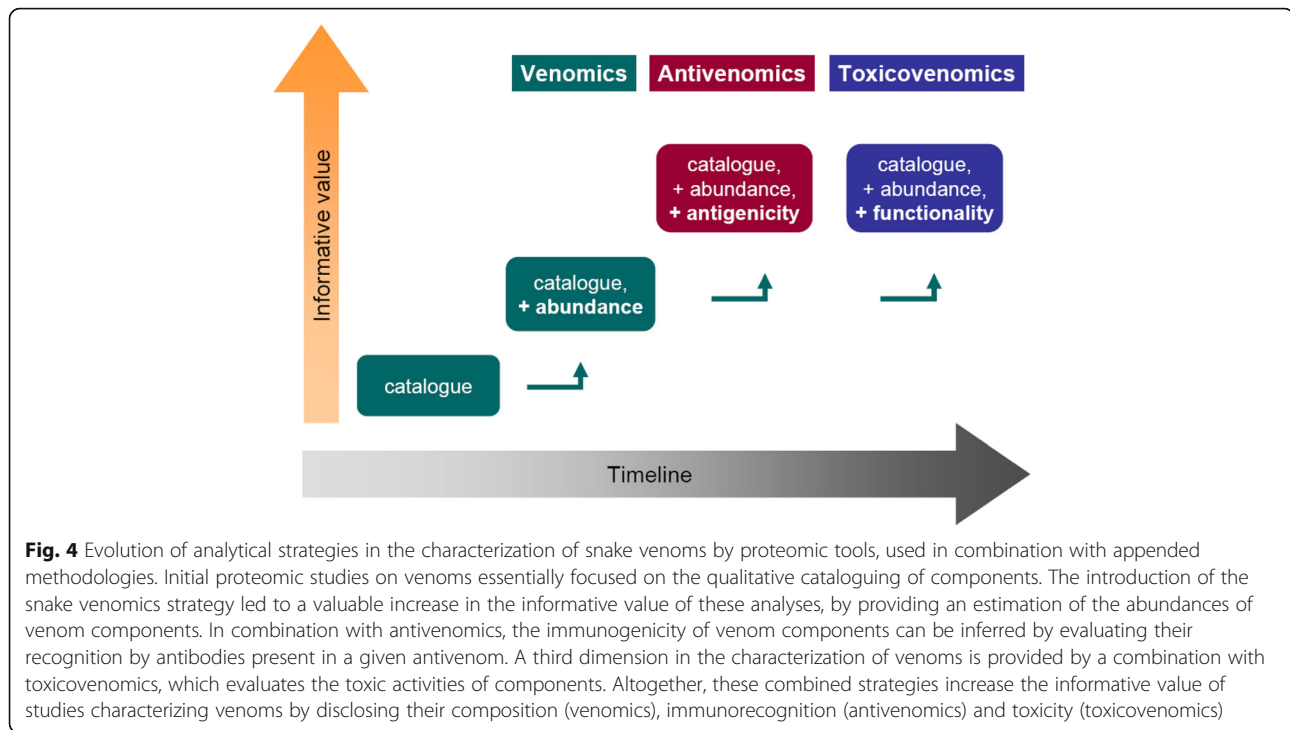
Venomics
Antivenomics
Toxicovenomics

Informative value

catalogue, + abundance, + antigenicity

catalogue, + abundance, + functionality

catalogue, + abundance

catalogue

Timeline

**Fig. 4** Evolution of analytical strategies in the characterization of snake venoms by proteomic tools, used in combination with appended methodologies. Initial proteomic studies on venoms essentially focused on the qualitative cataloguing of components. The introduction of the snake venomics strategy led to a valuable increase in the informative value of these analyses, by providing an estimation of the abundances of venom components. In combination with antivenomics, the immunogenicity of venom components can be inferred by evaluating their recognition by antibodies present in a given antivenom. A third dimension in the characterization of venoms is provided by a combination with toxicovenomics, which evaluates the toxic activities of components. Altogether, these combined strategies increase the informative value of studies characterizing venoms by disclosing their composition (venomics), immunorecognition (antivenomics) and toxicity (toxicovenomics)